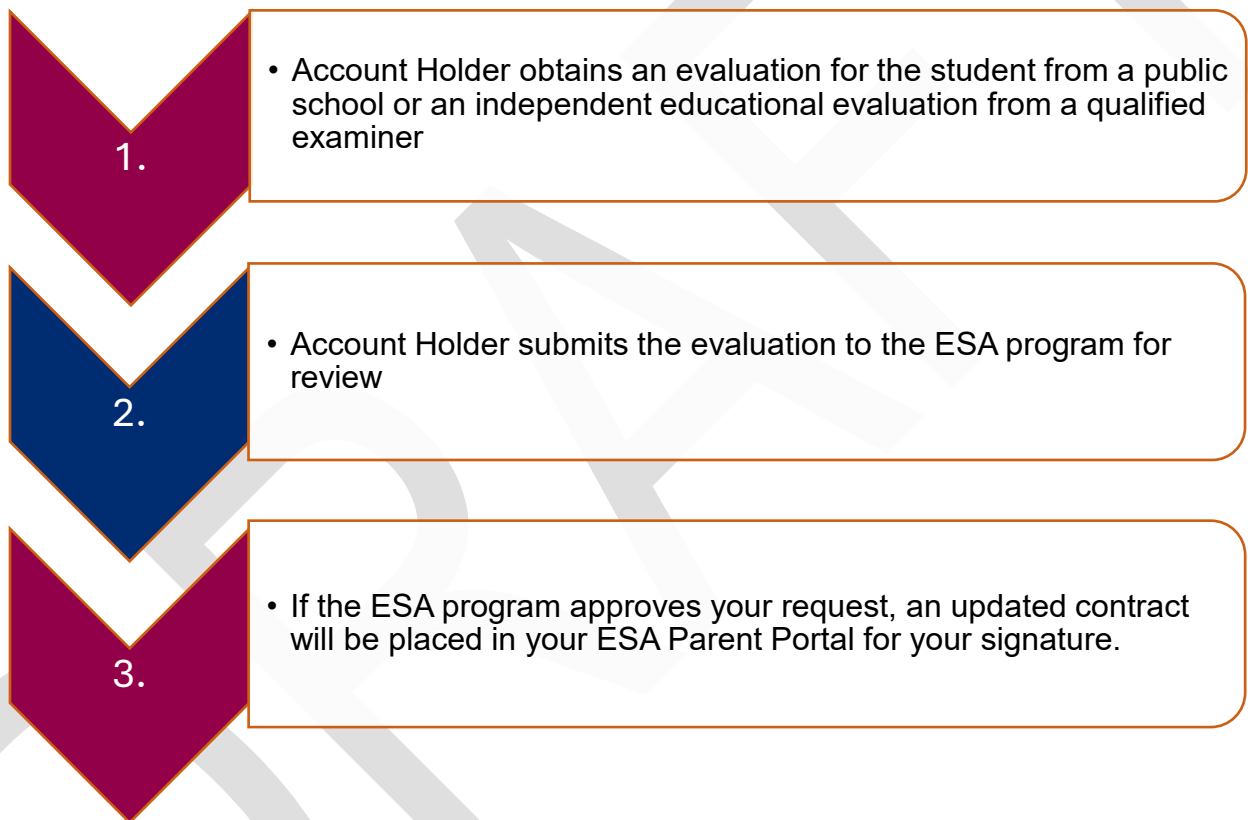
1.

• Account Holder obtains an evaluation for the student from a public school or an independent educational evaluation from a qualified examiner

2.

• Account Holder submits the evaluation to the ESA program for review

3.

• If the ESA program approves your request, an updated contract will be placed in your ESA Parent Portal for your signature.